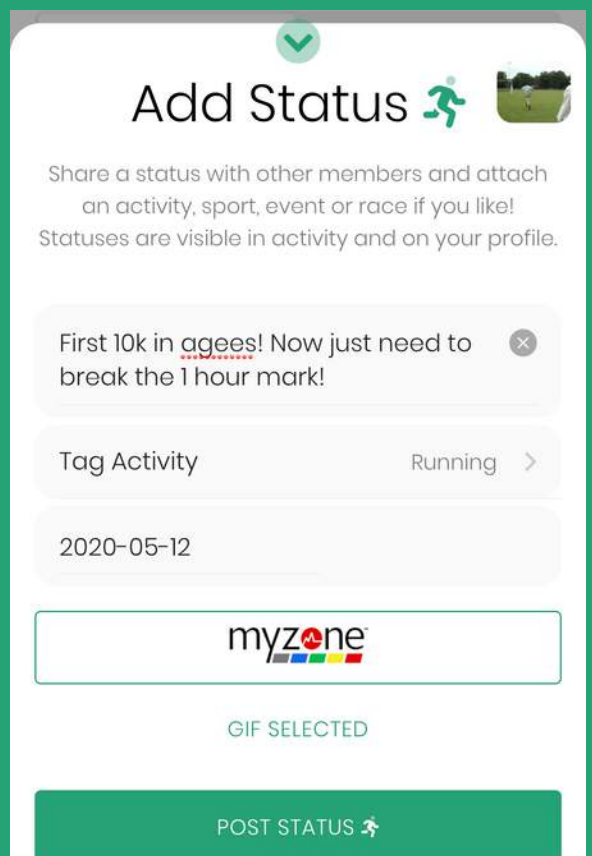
Add Status

Share a status with other members and attach an activity, sport, event or race if you like! Statuses are visible in activity and on your profile.

First 10k in agees! Now just need to break the 1 hour mark!

Tag Activity

Running

2020-05-12

myzone

GIF SELECTED

POST STATUS